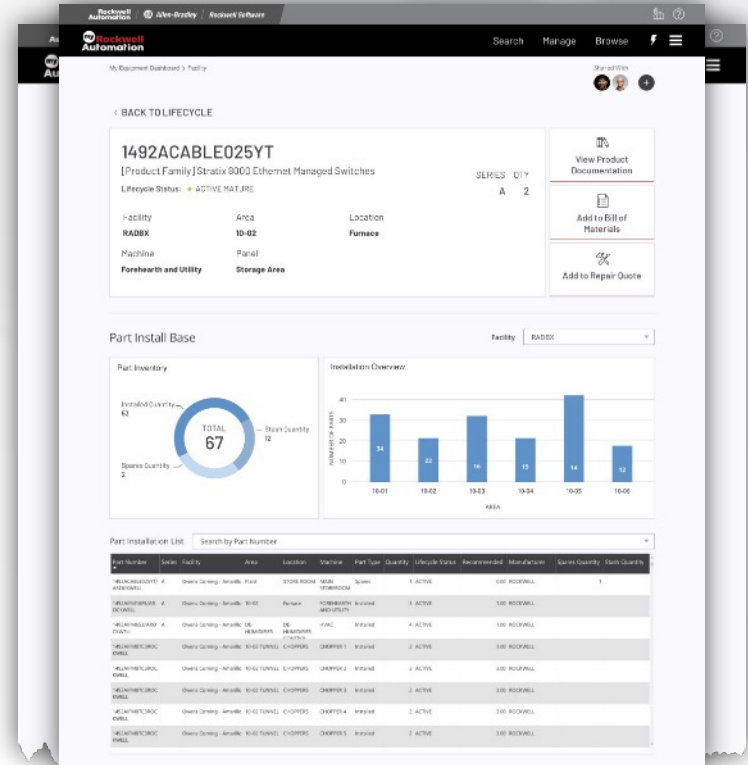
Rockwell Automation | Allen-Bradley | Rockwell Software

Rockwell Automation

Search Manage Browse

My Equipment Dashboard > Facility

Shared With

< BACK TO LIFECYCLE

1492ACABLE025YT

[Product Family] Stratix 8000 Ethernet Managed Switches

Lifecycle Status: ACTIVE MATURE

SERIES A
QTY 2

Facility
RADBX

Area
10-02

Location
Furnace

Machine
Forehearth and Utility

Panel
Storage Area

View Product Documentation

Add to Bill of Materials

Add to Repair Quote

Part Install Base

Facility RADBX

Part Inventory

Installed Quantity 63

Stock Quantity 12

Spares Quantity 2

TOTAL 67

Installation Overview

NUMBER OF PARTS

40 30 20 10 0

34 22 16 15 14 12

10-01 10-02 10-03 10-04 10-05 10-06

AREA

Part Installation List

Search by Part Number

| Part Number | Series | Facility | Area | Location | Machine | Part Type | Quantity | Lifecycle Status | Recommended | Manufacturer | Spares Quantity | Stock Quantity |
|---|---|---|---|---|---|---|---|---|---|---|---|---|
| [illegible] | A | Owens Corning - Amarillo | Plant | STOREROOM | MAIN STOREROOM | Spares | 1 | ACTIVE | 0.00 | ROCKWELL | | 1 |
| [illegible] | A | Owens Corning - Amarillo | 10-02 | Furnace | FOREHEARTH AND UTILITY | Installed | 1 | ACTIVE | 1.00 | ROCKWELL | | |
| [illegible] | A | Owens Corning - Amarillo | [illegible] | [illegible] | HVAC | Installed | 4 | ACTIVE | 1.00 | ROCKWELL | | |
| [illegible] | A | Owens Corning - Amarillo | 10-03 TUNNEL | CHOPPERS | CHOPPER 1 | Installed | 2 | ACTIVE | 3.00 | ROCKWELL | | |
| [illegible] | A | Owens Corning - Amarillo | 10-03 TUNNEL | CHOPPERS | CHOPPER 2 | Installed | 2 | ACTIVE | 3.00 | ROCKWELL | | |
| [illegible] | A | Owens Corning - Amarillo | 10-03 TUNNEL | CHOPPERS | CHOPPER 3 | Installed | 2 | ACTIVE | 3.00 | ROCKWELL | | |
| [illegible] | A | Owens Corning - Amarillo | 10-03 TUNNEL | CHOPPERS | CHOPPER 4 | Installed | 2 | ACTIVE | 3.00 | ROCKWELL | | |
| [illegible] | A | Owens Corning - Amarillo | 10-03 TUNNEL | CHOPPERS | CHOPPER 5 | Installed | 2 | ACTIVE | 3.00 | ROCKWELL | | |